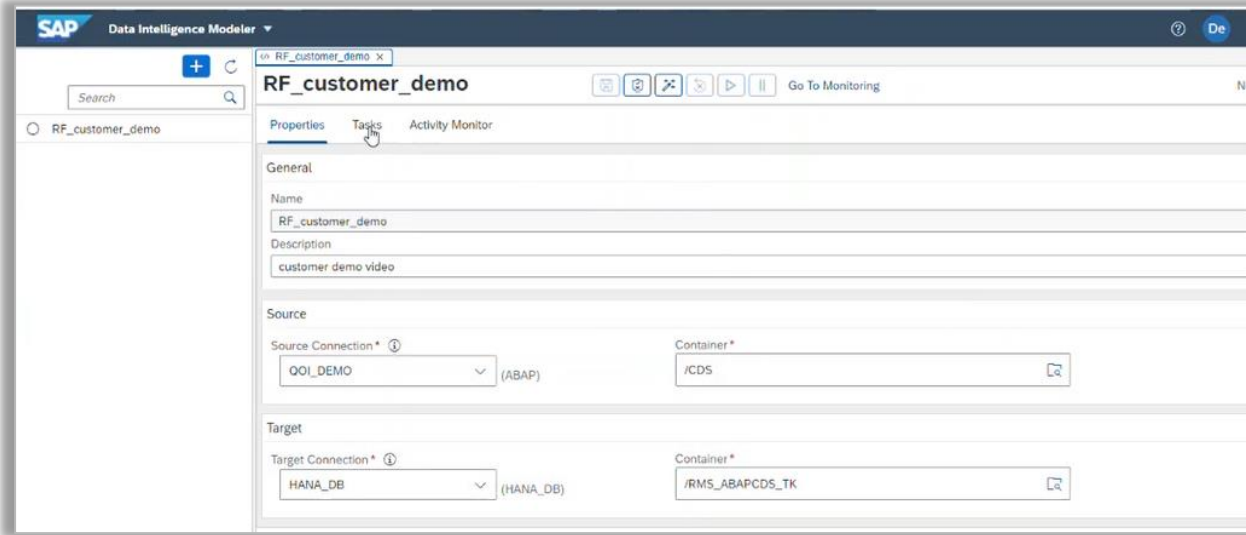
SAP Data Intelligence Modeler

De

Search

RF_customer_demo

RF_customer_demo ×

RF_customer_demo

Go To Monitoring

N

Properties Tasks Activity Monitor

General

Name

RF_customer_demo

Description

customer demo video

Source

Source Connection*

QOI_DEMO (ABAP)

Container*

/CDS

Target

Target Connection*

HANA_DB (HANA_DB)

Container*

/RMS_ABAPCDS_TK